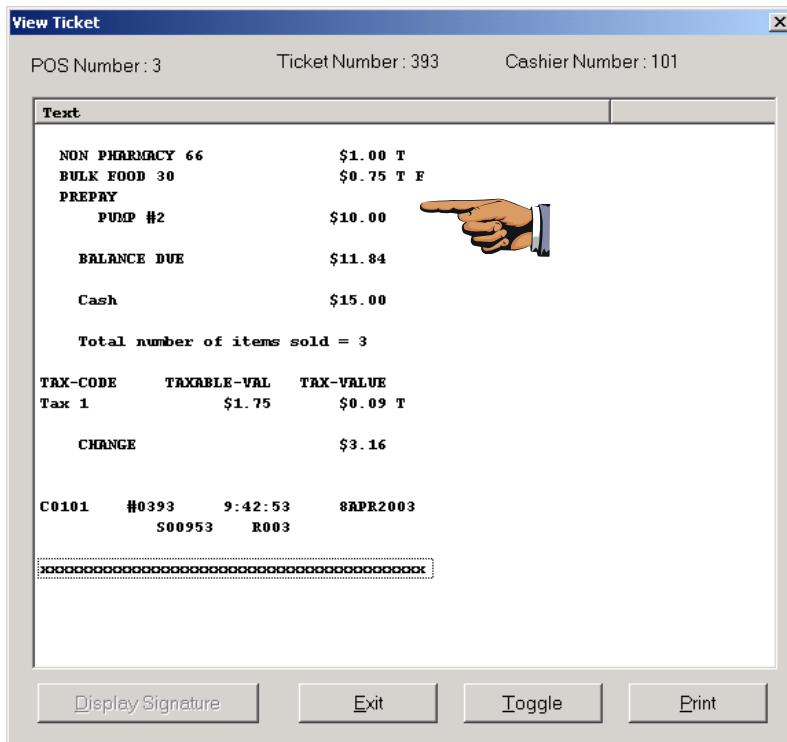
View Ticket

POS Number : 3
Ticket Number : 393
Cashier Number : 101

Text

NON PHARMACY 66 $1.00 T
BULK FOOD 30 $0.75 T F
PREPAY
PUMP #2 $10.00

BALANCE DUE $11.84

Cash $15.00

Total number of items sold = 3

TAX-CODE TAXABLE-VAL TAX-VALUE
Tax 1 $1.75 $0.09 T

CHANGE $3.16

C0101 #0393 9:42:53 8APR2003
S00953 R003

xxxxxxxxxxxxxxxxxxxxxxxxxxxxxxxxxxxxxxxx

Display Signature
Exit
Toggle
Print